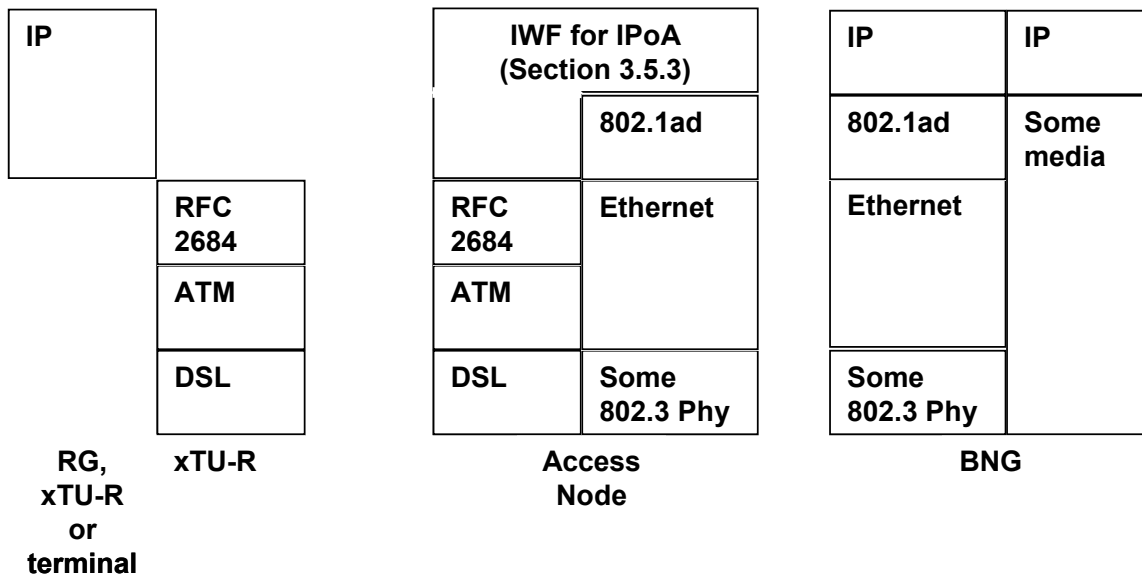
IP

RFC 2684

ATM

DSL

RG, xTU-R or terminal

xTU-R

IWF for IPoA (Section 3.5.3)

802.1ad

RFC 2684

Ethernet

ATM

DSL

Some 802.3 Phy

Access Node

IP

IP

802.1ad

Some media

Ethernet

Some 802.3 Phy

BNG